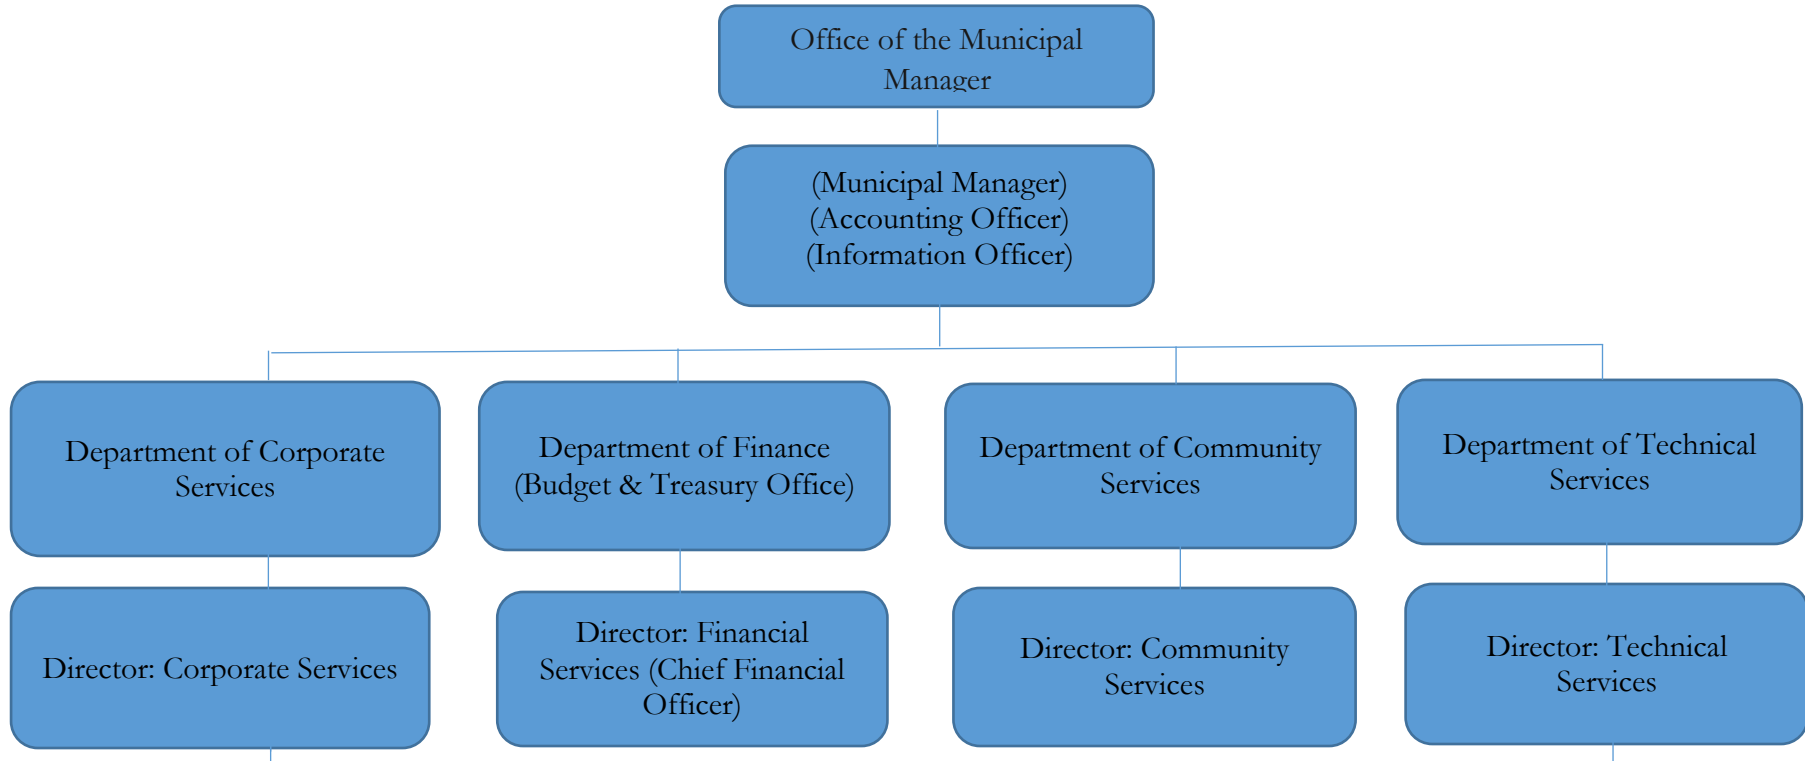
Office of the Municipal Manager

(Municipal Manager)
(Accounting Officer)
(Information Officer)

Department of Corporate Services

Department of Finance (Budget & Treasury Office)

Department of Community Services

Department of Technical Services

Director: Corporate Services

Director: Financial Services (Chief Financial Officer)

Director: Community Services

Director: Technical Services